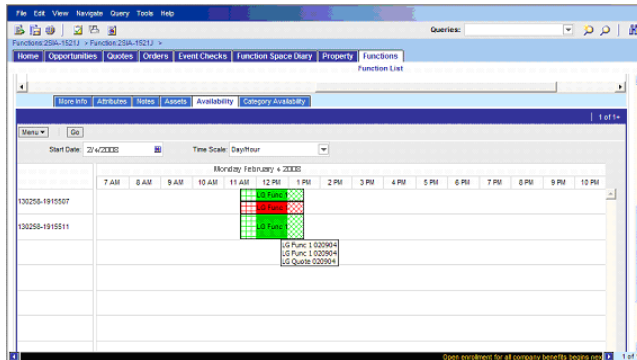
File Edit View Navigate Query Tools Help

Queries:

Functions:2SIA-1521J > Function:2SIA-1521J >

Home | Opportunities | Quotes | Orders | Event Checks | Function Space Diary | Property | Functions

Function List

More Info | Attributes | Notes | Assets | Availability | Category Availability

1 of 1+

Menu ▾ | Go

Start Date: 2/4/2008

Time Scale: Day/Hour

Monday February 4 2008

| | 7 AM | 8 AM | 9 AM | 10 AM | 11 AM | 12 PM | 1 PM | 2 PM | 3 PM | 4 PM | 5 PM | 6 PM | 7 PM | 8 PM | 9 PM | 10 PM |
|---|---|---|---|---|---|---|---|---|---|---|---|---|---|---|---|---|
| 130258-1915507 | | | | | | LG Func 1 | | | | | | | | | | |
| | | | | | | LG Func | | | | | | | | | | |
| 130258-1915511 | | | | | | LG Func 1 | | | | | | | | | | |

LG Func 1 020904
LG Func 1 020904
LG Quote 020904

Open enrollment for all company benefits begins nex

1 of